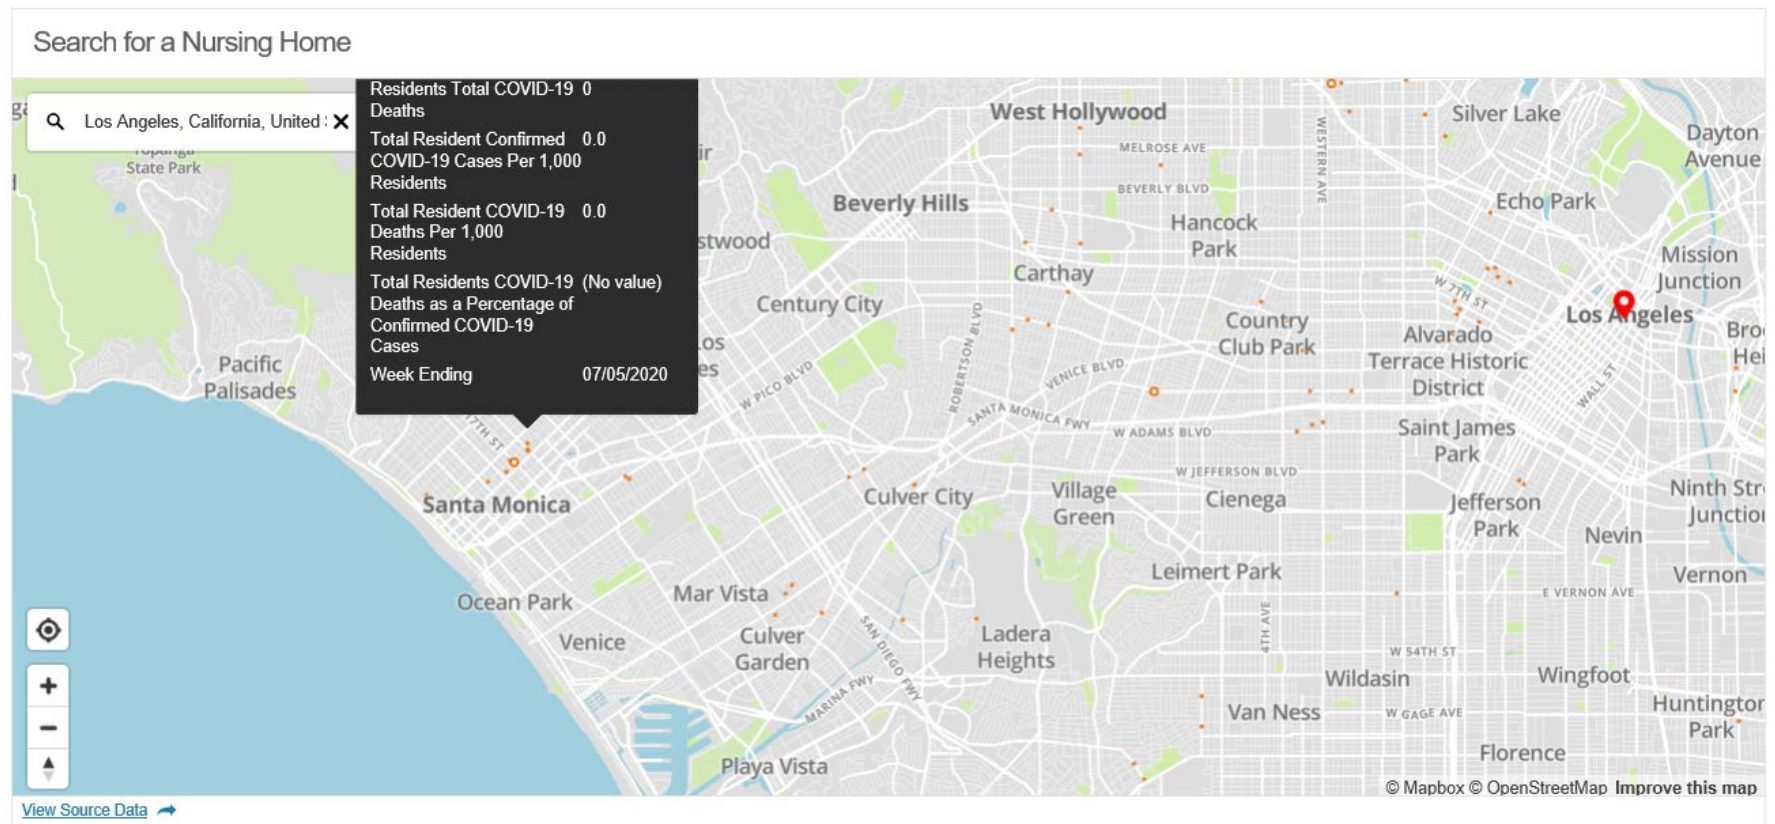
Search for a Nursing Home

Los Angeles, California, United :

Residents Total COVID-19 Deaths 0

Total Resident Confirmed COVID-19 Cases Per 1,000 Residents 0.0

Total Resident COVID-19 Deaths Per 1,000 Residents 0.0

Total Residents COVID-19 Deaths as a Percentage of Confirmed COVID-19 Cases (No value)

Week Ending 07/05/2020

Topanga State Park
Pacific Palisades
Santa Monica
Ocean Park
Venice
Mar Vista
Culver Garden
Playa Vista
Century City
stwood
Beverly Hills
West Hollywood
Carthay
Hancock Park
Country Club Park
Culver City
Village Green
Cienega
Leimert Park
Ladera Heights
Van Ness
Wildasin
Silver Lake
Echo Park
Dayton Avenue
Mission Junction
Los Angeles
Alvarado Terrace Historic District
Saint James Park
Jefferson Park
Nevin
Ninth Stre Junction
Vernon
Wingfoot
Huntington Park
Florence
MELROSE AVE
BEVERLY BLVD
WESTERN AVE
W 7TH ST
W PICO BLVD
VENICE BLVD
ROBERTSON BLVD
SANTA MONICA FWY
W ADAMS BLVD
W JEFFERSON BLVD
WALL ST
E VERNON AVE
W 54TH ST
W GAGE AVE
4TH AVE
SAN DIEGO FWY
MARINA FWY
17TH ST

© Mapbox © OpenStreetMap Improve this map

View Source Data